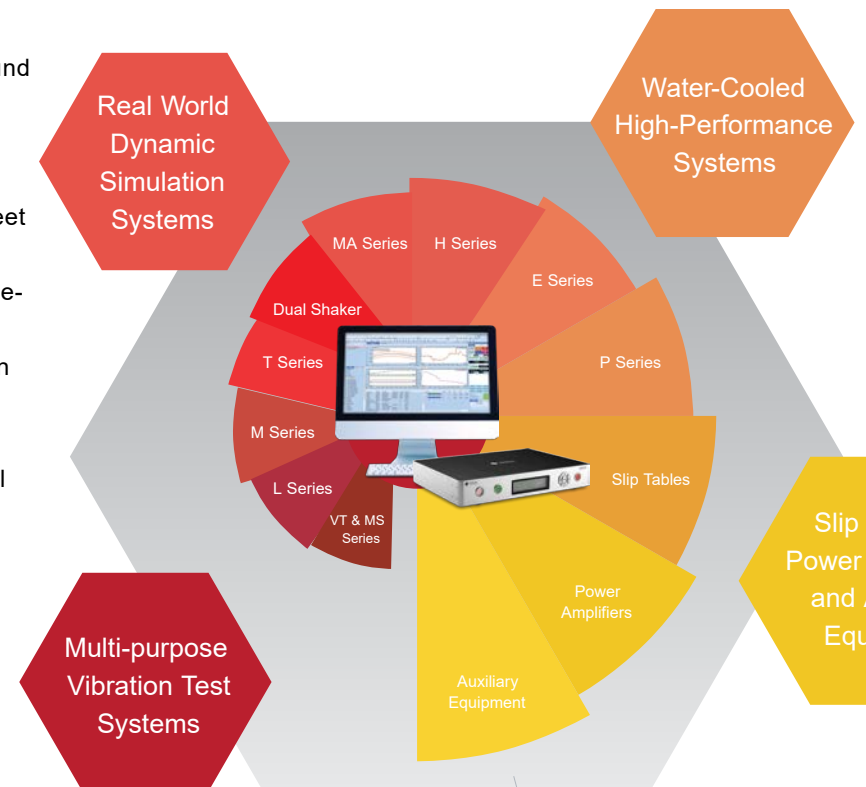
nd

eet

e-

n

l

Real World Dynamic Simulation Systems

Water-Cooled High-Performance Systems

MA Series

H Series

E Series

Dual Shaker

P Series

T Series

M Series

Slip Tables

L Series

VT & MS Series

Power Amplifiers

Auxiliary Equipment

Slip
Power
and A
Equ

Multi-purpose Vibration Test Systems